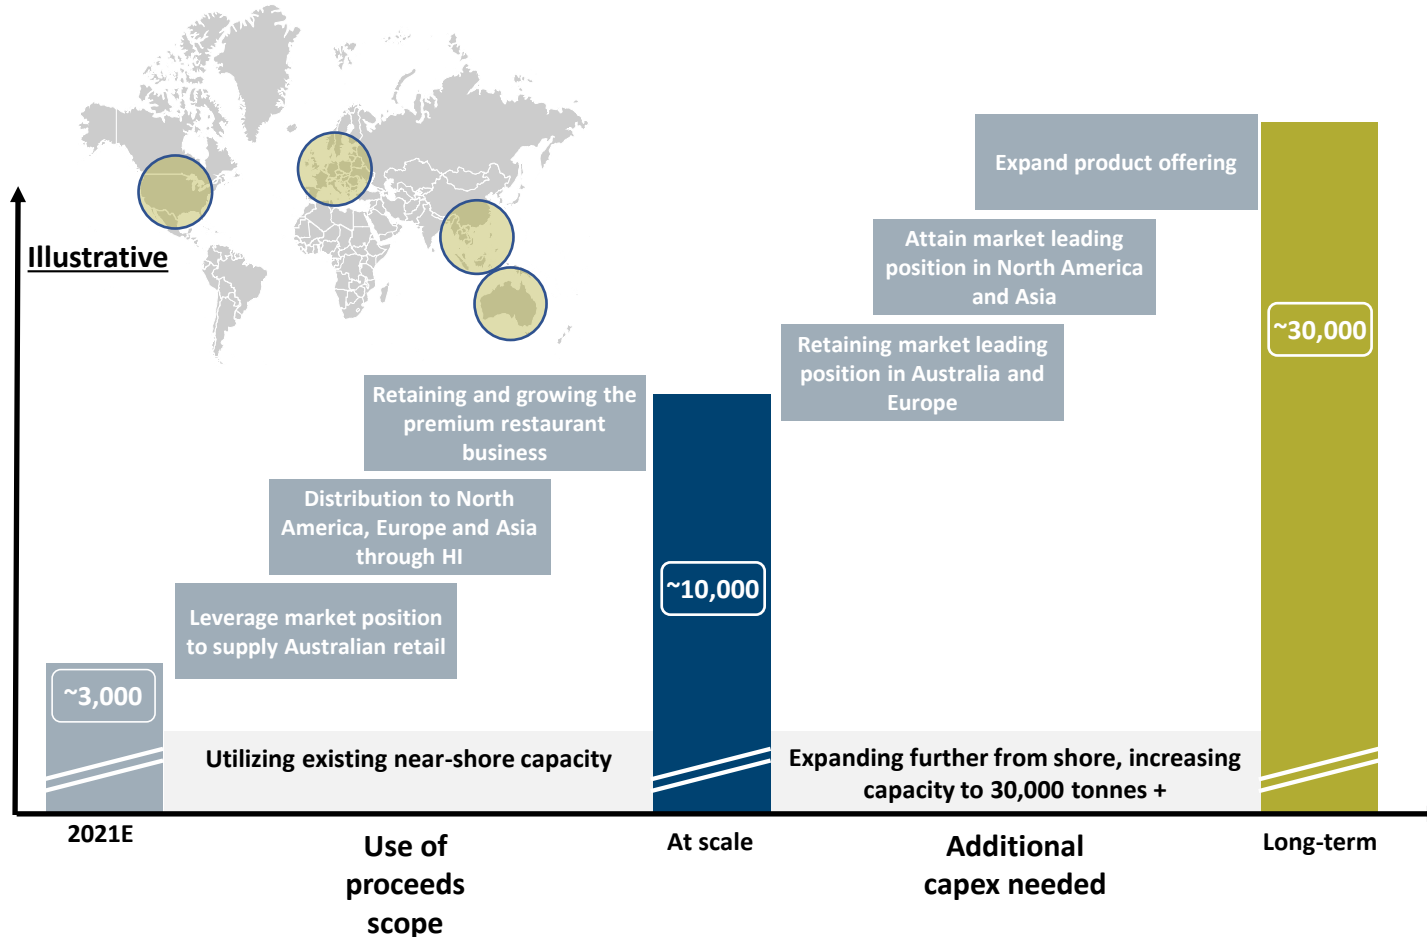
Illustrative

Expand product offering

Attain market leading position in North America and Asia

Retaining market leading position in Australia and Europe

~30,000

Retaining and growing the premium restaurant business

Distribution to North America, Europe and Asia through HI

~10,000

Leverage market position to supply Australian retail

~3,000

Utilizing existing near-shore capacity

Expanding further from shore, increasing capacity to 30,000 tonnes +

2021E

Use of proceeds scope

At scale

Additional capex needed

Long-term